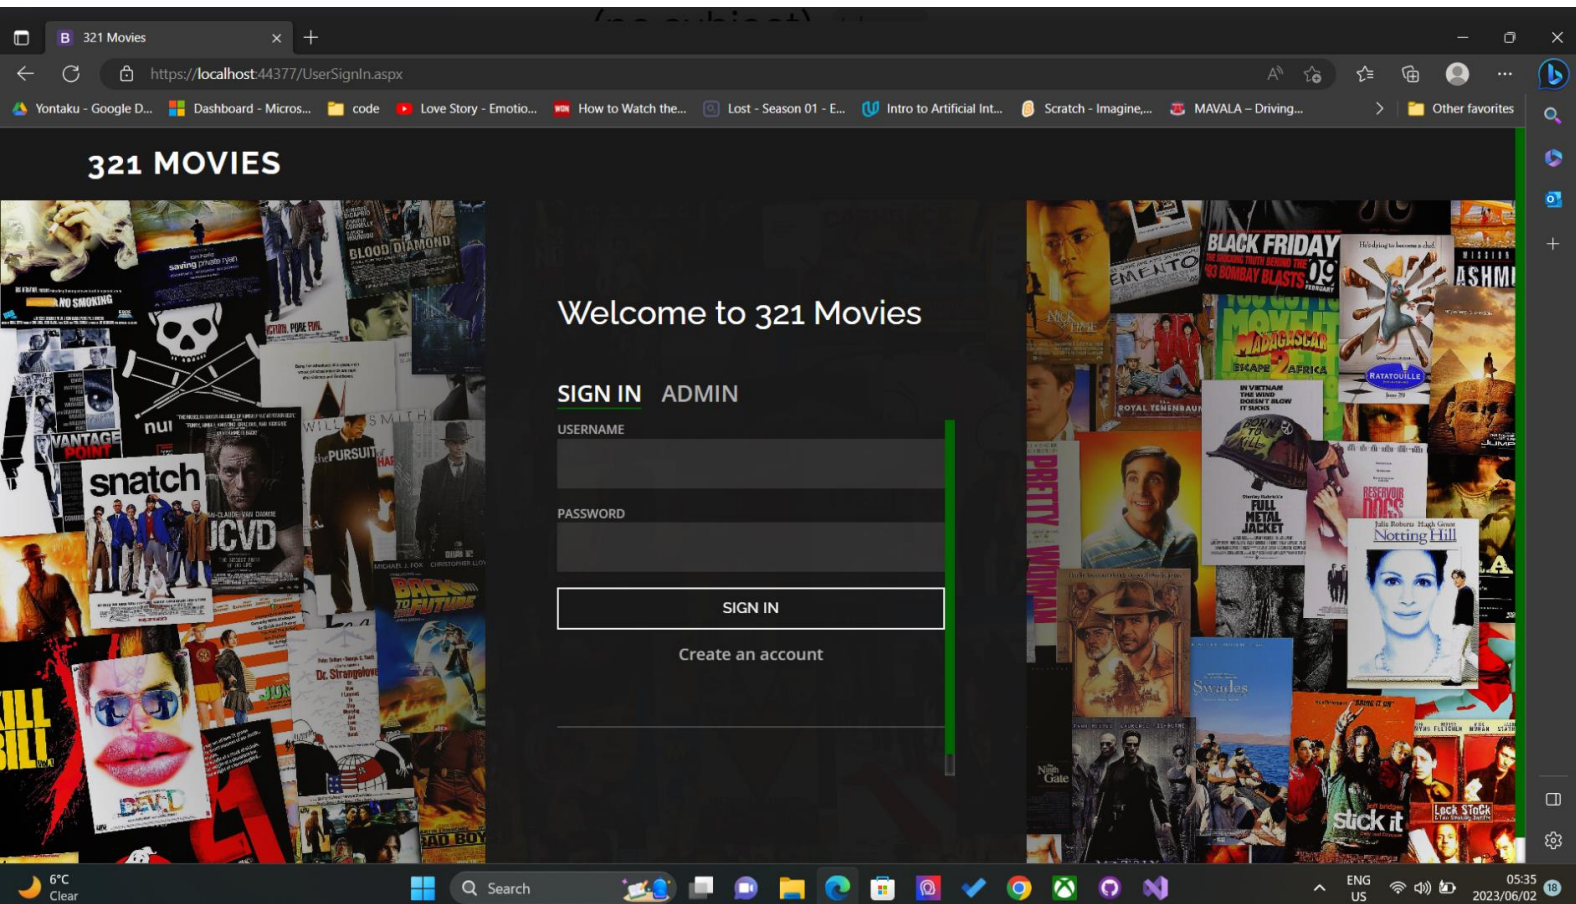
321 Movies

https://localhost:44377/UserSignIn.aspx

Yontaku - Google D... Dashboard - Micros... code Love Story - Emotio... How to Watch the... Lost - Season 01 - E... Intro to Artificial Int... Scratch - Imagine,... MAVALA – Driving... Other favorites

321 MOVIES

Welcome to 321 Movies

SIGN IN ADMIN

USERNAME

PASSWORD

SIGN IN

Create an account

6°C
Clear

Search

ENG
US

05:35
2023/06/02